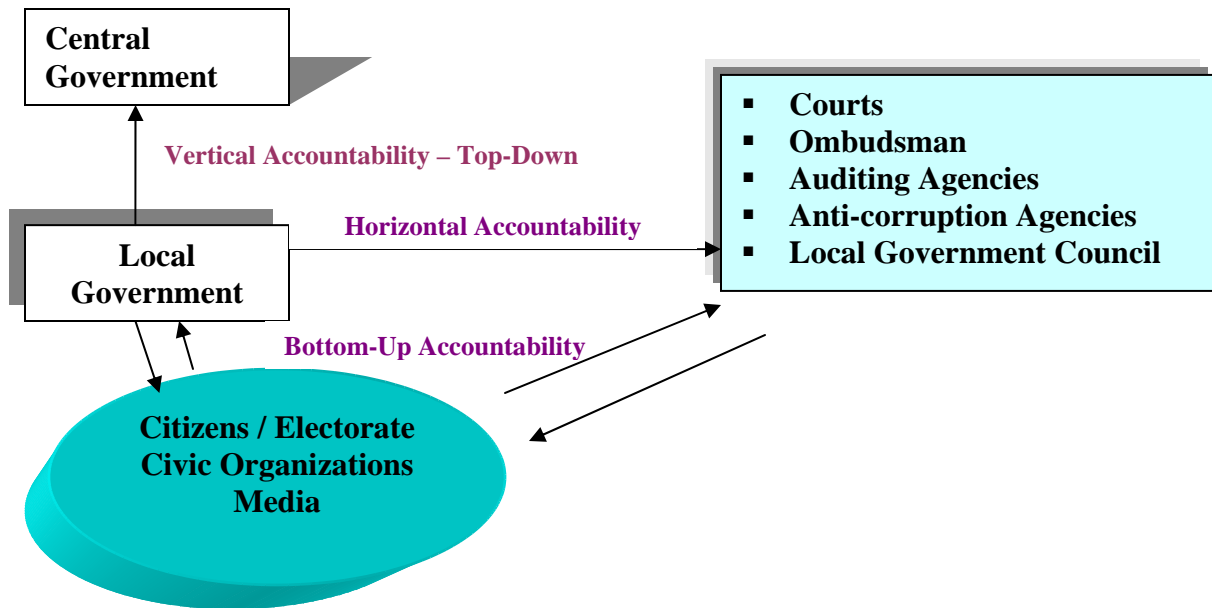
Central Government

Vertical Accountability – Top-Down

- Courts
- Ombudsman
- Auditing Agencies
- Anti-corruption Agencies
- Local Government Council

Horizontal Accountability

Local Government

Bottom-Up Accountability

Citizens / Electorate
Civic Organizations
Media